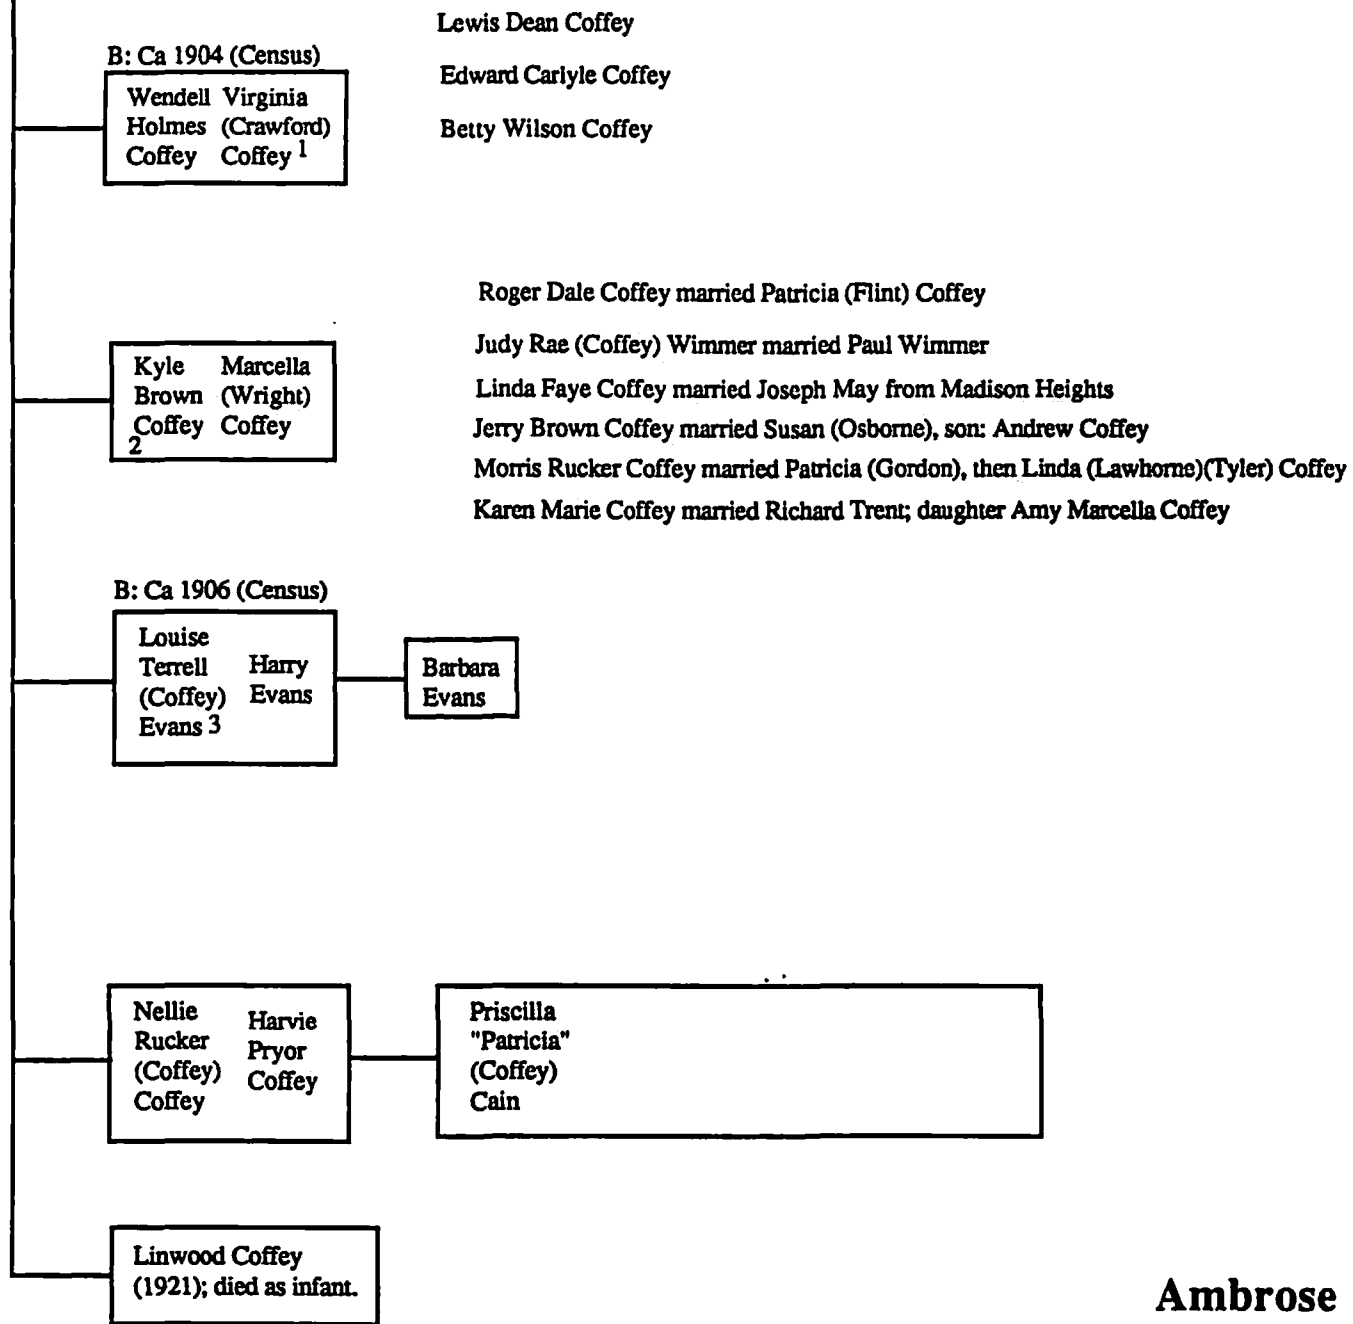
Lewis Dean Coffey

B: Ca 1904 (Census)

Wendell Holmes Coffey

Virginia (Crawford) Coffey $^1$

Edward Carlyle Coffey

Betty Wilson Coffey

Roger Dale Coffey married Patricia (Flint) Coffey

Kyle Brown Coffey 2

Marcella (Wright) Coffey

Judy Rae (Coffey) Wimmer married Paul Wimmer

Linda Faye Coffey married Joseph May from Madison Heights

Jerry Brown Coffey married Susan (Osborne), son: Andrew Coffey

Morris Rucker Coffey married Patricia (Gordon), then Linda (Lawhorne)(Tyler) Coffey

Karen Marie Coffey married Richard Trent; daughter Amy Marcella Coffey

B: Ca 1906 (Census)

Louise Terrell (Coffey) Evans 3

Harry Evans

Barbara Evans

Nellie Rucker (Coffey) Coffey

Harvie Pryor Coffey

Priscilla "Patricia" (Coffey) Cain

Linwood Coffey (1921); died as infant.

Ambrose